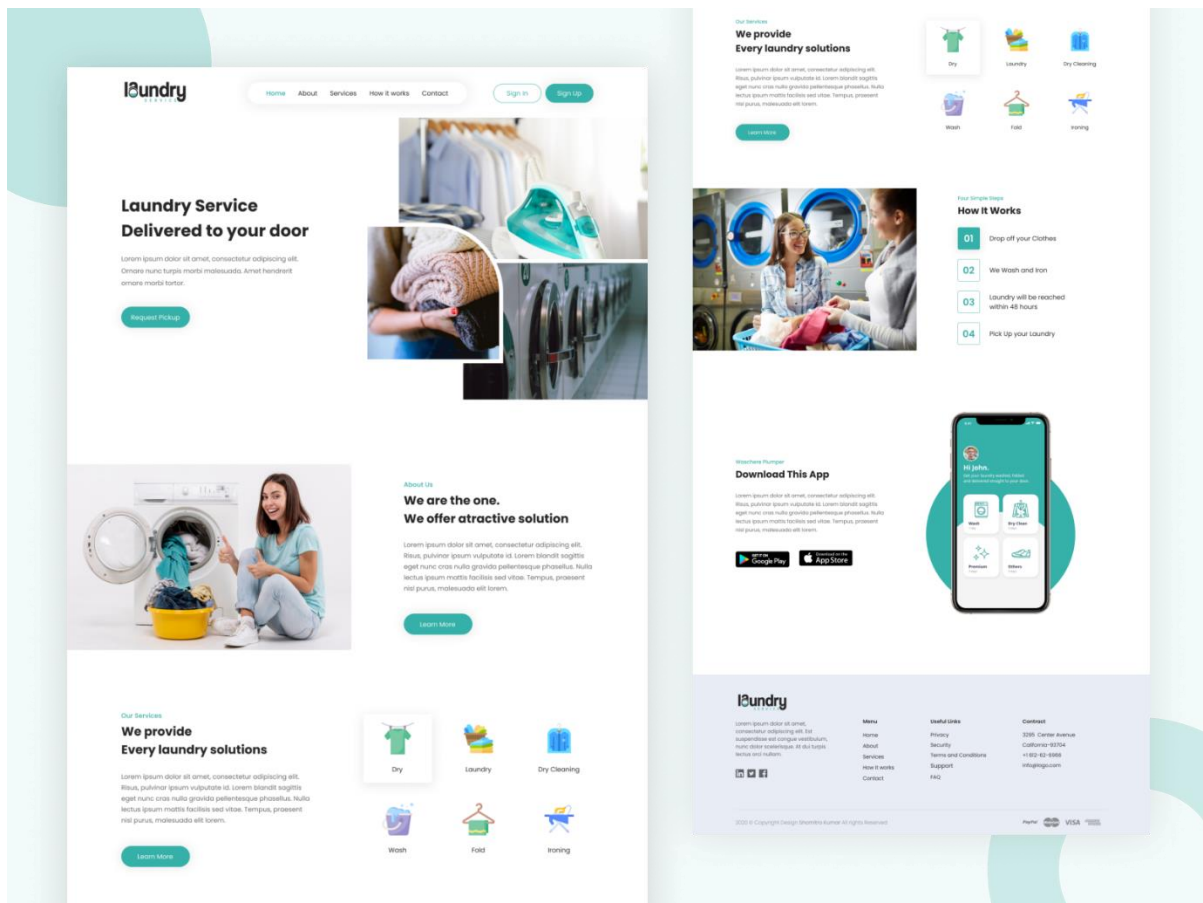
laundry
SERVICE

Home About Services How it works Contact

Sign In Sign Up

Laundry Service
Delivered to your door

Lorem ipsum dolor sit amet, consectetur adipiscing elit. Ornare nunc turpis morbi malesuada. Amet hendrerit ornare morbi tortor.

Request Pickup

About Us
We are the one.
We offer atractive solution

Lorem ipsum dolor sit amet, consectetur adipiscing elit. Risus, pulvinar ipsum vulputate id. Lorem blandit sagittis eget nunc cras nulla gravida pellentesque phasellus. Nulla lectus ipsum mattis facilisis sed vitae. Tempus, praesent nisi purus, malesuada elit lorem.

Learn More

Our Services
We provide
Every laundry solutions

Lorem ipsum dolor sit amet, consectetur adipiscing elit. Risus, pulvinar ipsum vulputate id. Lorem blandit sagittis eget nunc cras nulla gravida pellentesque phasellus. Nulla lectus ipsum mattis facilisis sed vitae. Tempus, praesent nisi purus, malesuada elit lorem.

Learn More

Dry
Laundry
Dry Cleaning
Wash
Fold
Ironing

Our Services
We provide
Every laundry solutions

Lorem ipsum dolor sit amet, consectetur adipiscing elit. Risus, pulvinar ipsum vulputate id. Lorem blandit sagittis eget nunc cras nulla gravida pellentesque phasellus. Nulla lectus ipsum mattis facilisis sed vitae. Tempus, praesent nisi purus, malesuada elit lorem.

Learn More

Dry
Laundry
Dry Cleaning
Wash
Fold
Ironing

Four Simple Steps
How it Works

01 Drop off your Clothes
02 We Wash and Iron
03 Laundry will be reached within 48 hours
04 Pick Up your Laundry

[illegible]
Download This App

Lorem ipsum dolor sit amet, consectetur adipiscing elit. Risus, pulvinar ipsum vulputate id. Lorem blandit sagittis eget nunc cras nulla gravida pellentesque phasellus. Nulla lectus ipsum mattis facilisis sed vitae. Tempus, praesent nisi purus, malesuada elit lorem.

GET IT ON Google Play
Download on the App Store

Hi John.
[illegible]
Wash
Dry Clean
Premium
Others

laundry

Lorem ipsum dolor sit amet, consectetur adipiscing elit. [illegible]

Menu
Home
About
Services
How it works
Contact

Useful Links
Privacy
Security
Terms and Conditions
Support
FAQ

Contact
3295 Center Avenue
California-93704
+1-812-62-6969
info@logo.com

2020 © Copyright Design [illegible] All rights Reserved

PayPal VISA